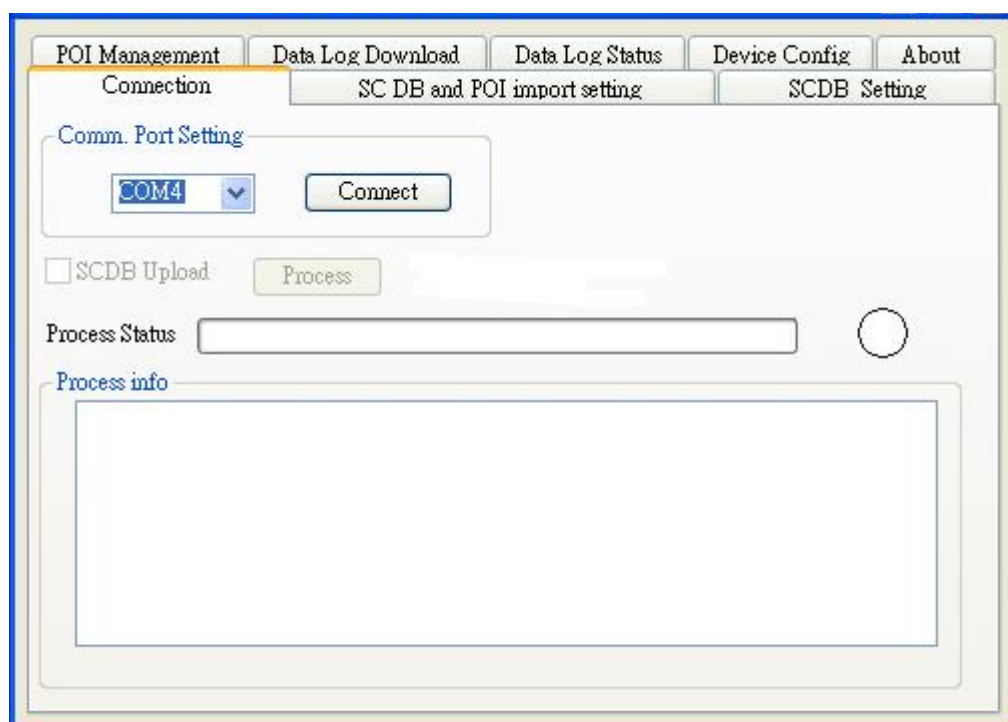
POI Management
Data Log Download
Data Log Status
Device Config
About
Connection
SC DB and POI import setting
SCDB Setting

Comm. Port Setting
COM4
Connect

SCDB Upload
Process

Process Status

Process info